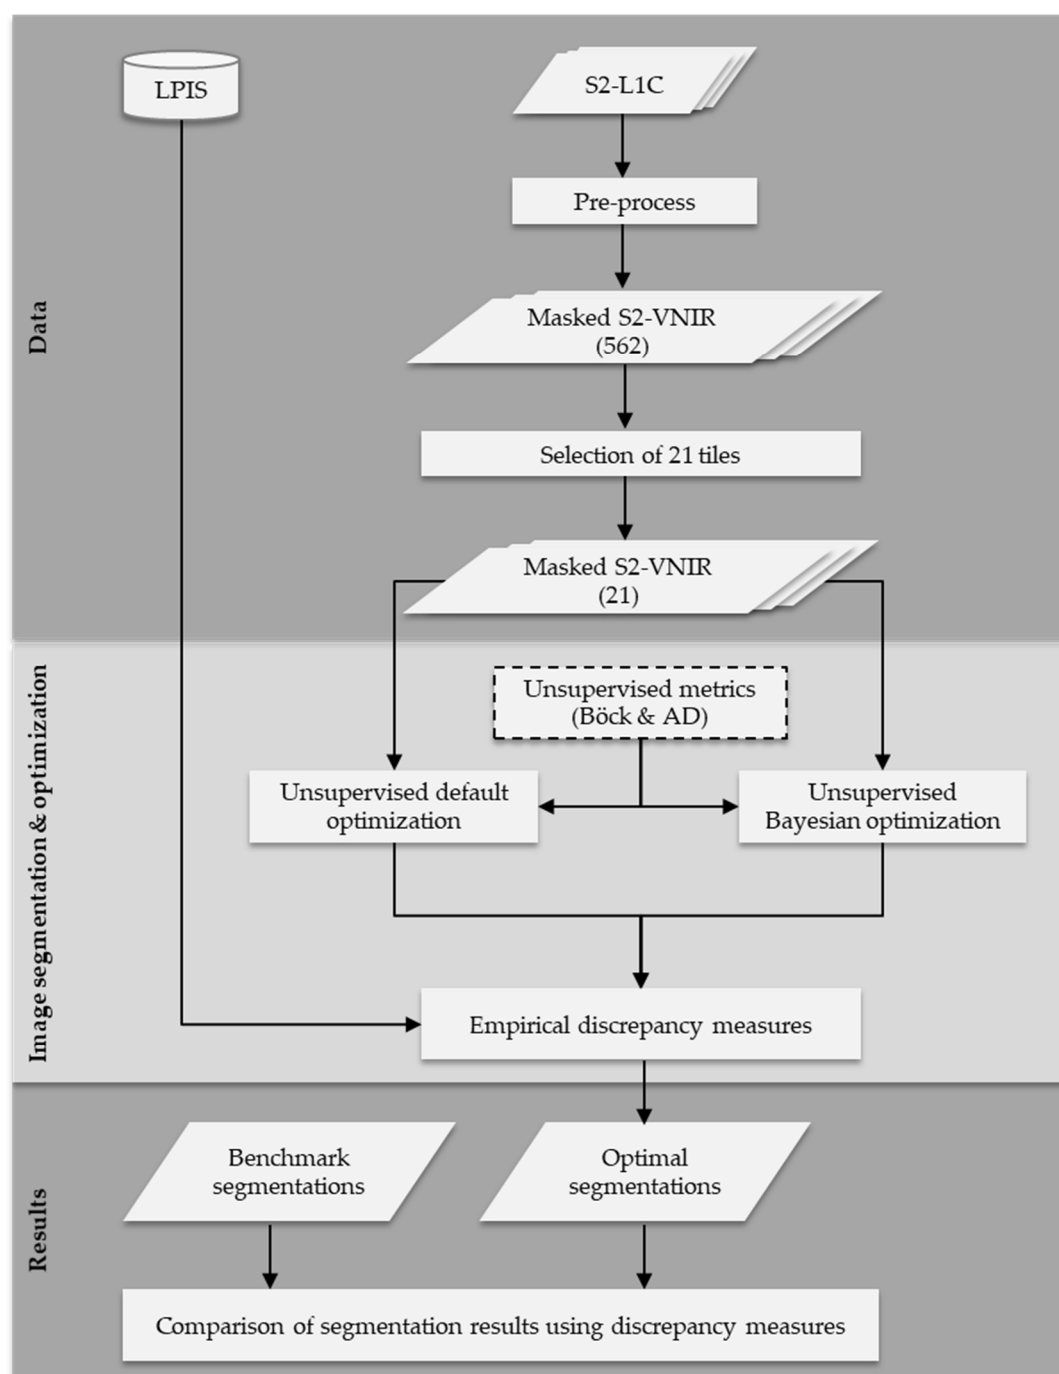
Data

LPIS

S2-L1C

Pre-process

Masked S2-VNIR (562)

Selection of 21 tiles

Masked S2-VNIR (21)

Image segmentation & optimization

Unsupervised metrics (Böck & AD)

Unsupervised default optimization

Unsupervised Bayesian optimization

Empirical discrepancy measures

Results

Benchmark segmentations

Optimal segmentations

Comparison of segmentation results using discrepancy measures